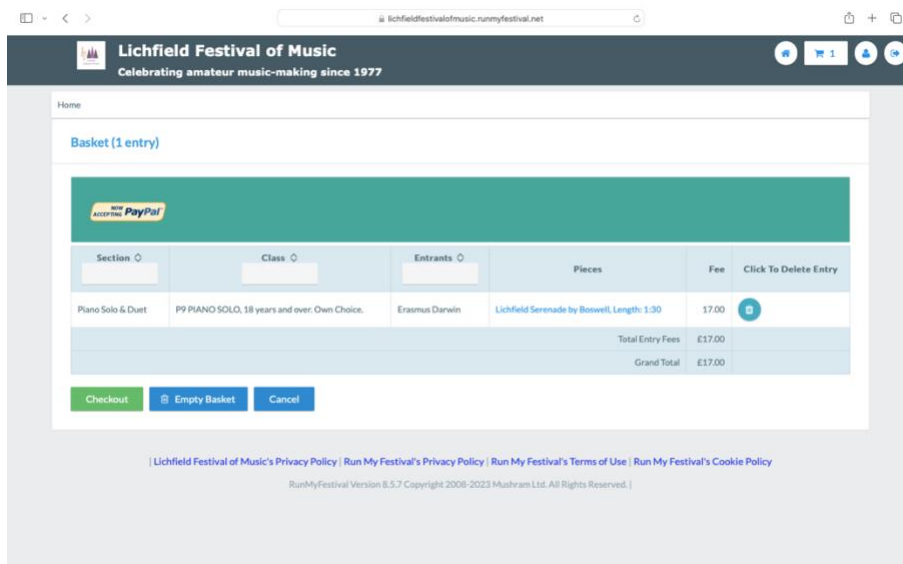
lichfieldfestivalofmusic.runmyfestival.net

Lichfield Festival of Music
Celebrating amateur music-making since 1977

1

Home

Basket (1 entry)

NOW ACCEPTING PayPal

| Section | Class | Entrants | Pieces | Fee | Click To Delete Entry |
|---|---|---|---|---|---|
| Piano Solo & Duet | P9 PIANO SOLO, 18 years and over. Own Choice. | Erasmus Darwin | Lichfield Serenade by Boswell, Length: 1:30 | 17.00 | |
| | | | Total Entry Fees | £17.00 | |
| | | | Grand Total | £17.00 | |

Checkout
Empty Basket
Cancel

| Lichfield Festival of Music's Privacy Policy | Run My Festival's Privacy Policy | Run My Festival's Terms of Use | Run My Festival's Cookie Policy

RunMyFestival Version 8.5.7 Copyright 2008-2023 Mushram Ltd. All Rights Reserved. |